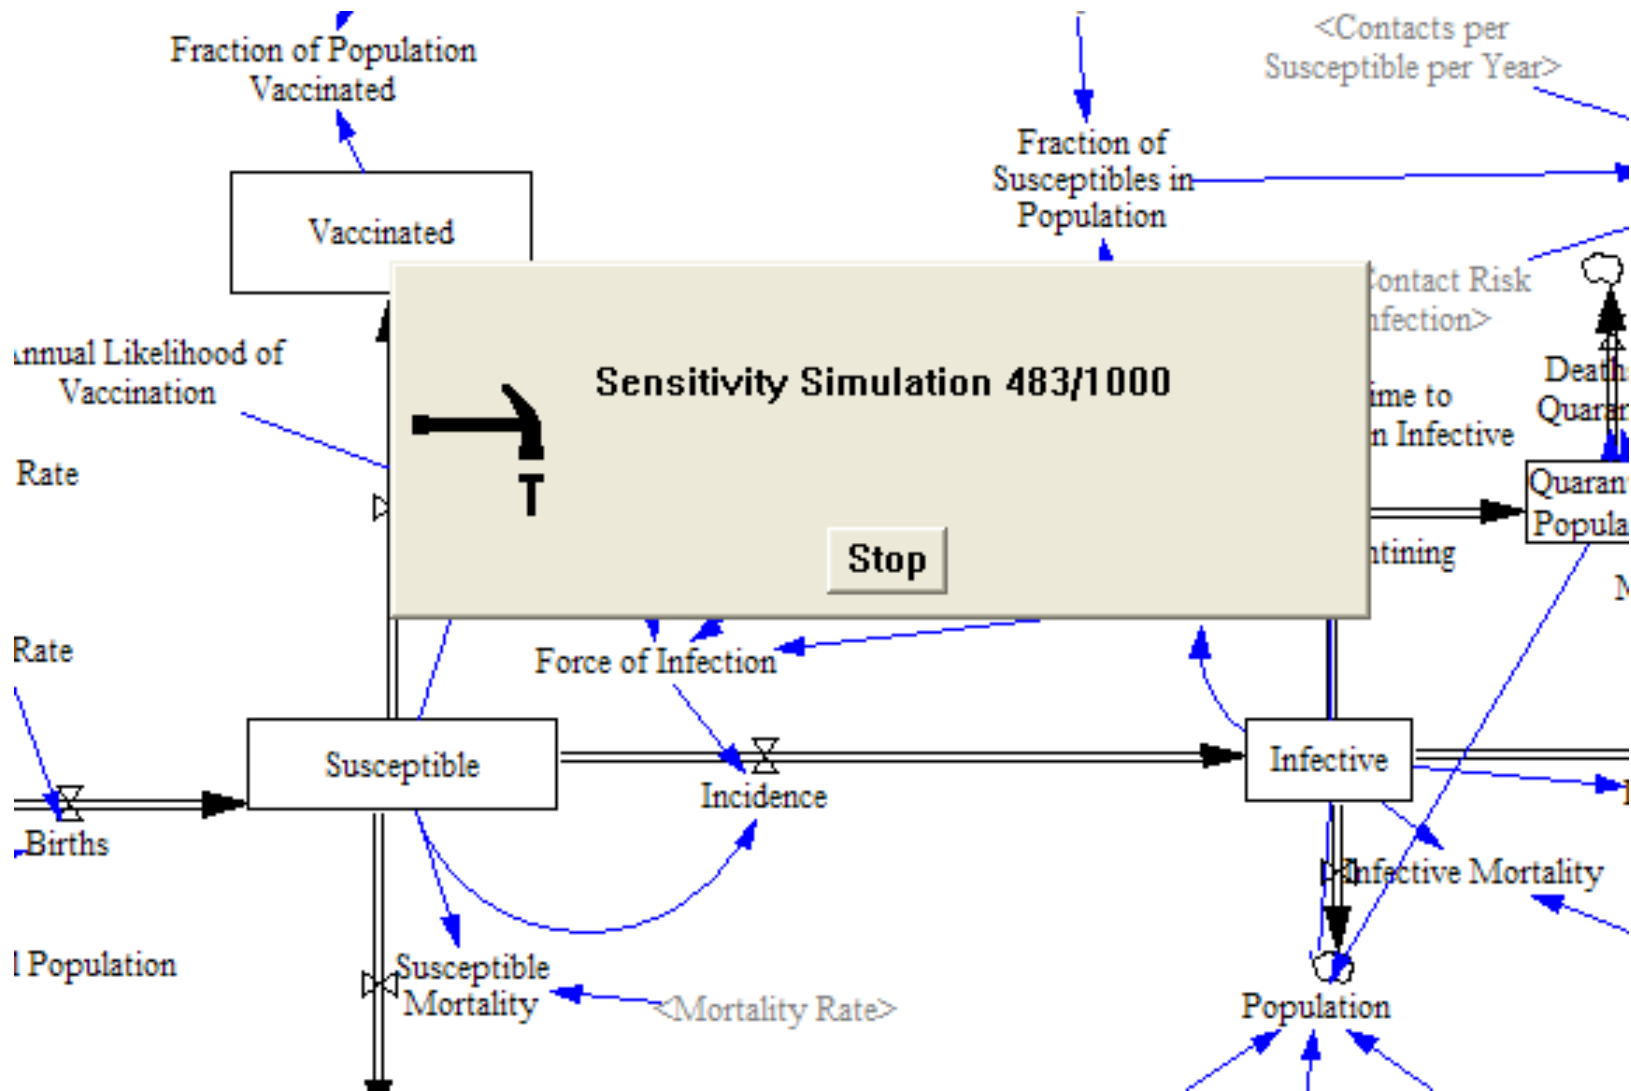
Fraction of Population Vaccinated

Vaccinated

Fraction of Susceptibles in Population

<Contacts per Susceptible per Year>

ontact Risk nfection>

nnual Likelihood of Vaccination

Rate

Sensitivity Simulation 483/1000

Stop

ime to n Infective

Death Quara

Quaran Popula

ntining

Rate

Force of Infection

Susceptible

Incidence

Infective

Births

Infective Mortality

l Population

Susceptible Mortality

<Mortality Rate>

Population